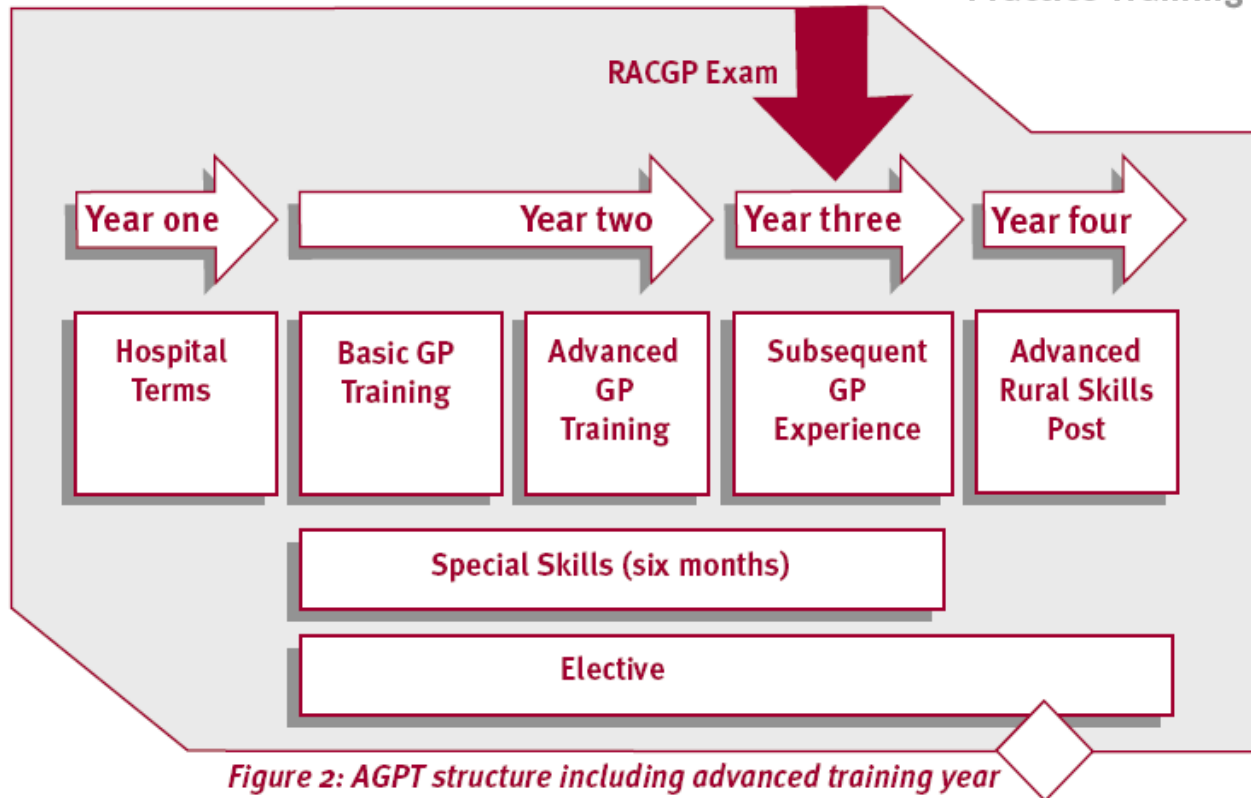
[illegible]

RACGP Exam

Year one

Year two

Year three

Year four

Hospital Terms

Basic GP Training

Advanced GP Training

Subsequent GP Experience

Advanced Rural Skills Post

Special Skills (six months)

Elective

Figure 2: AGPT structure including advanced training year